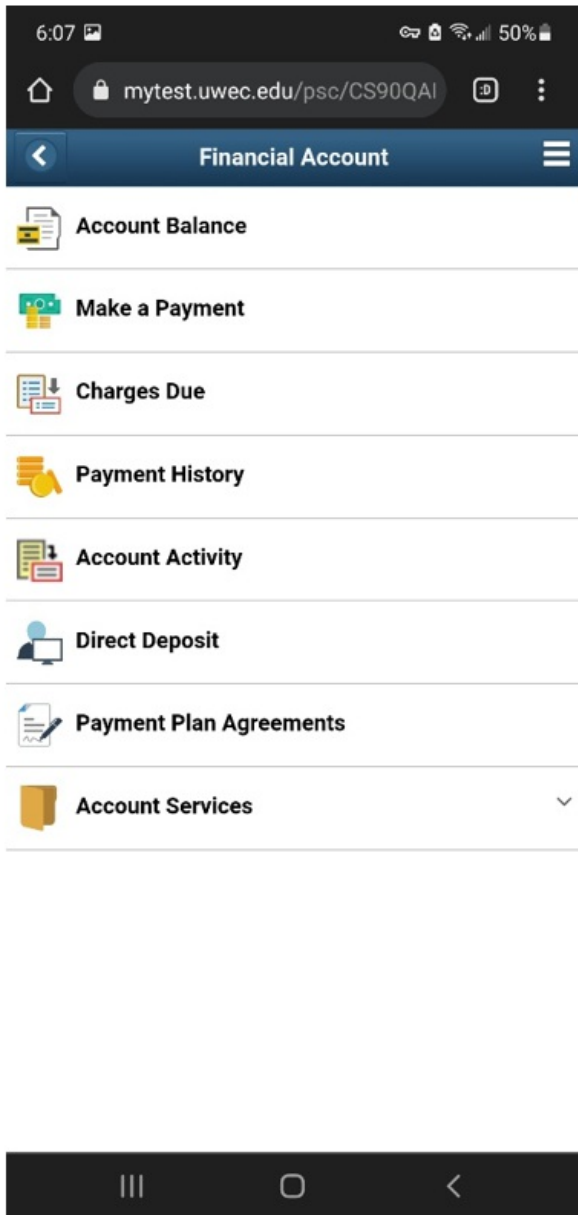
6:07

50%

mytest.uwec.edu/psc/CS90QAI

:D

Financial Account

Account Balance

Make a Payment

Charges Due

Payment History

Account Activity

Direct Deposit

Payment Plan Agreements

Account Services